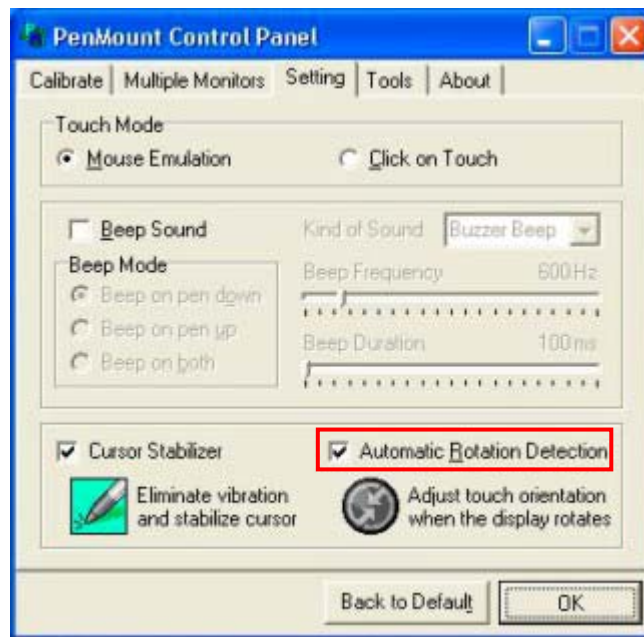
PenMount Control Panel

Calibrate | Multiple Monitors | Setting | Tools | About

Touch Mode
Mouse Emulation
Click on Touch

Beep Sound
Kind of Sound
Buzzer Beep
Beep Mode
Beep on pen down
Beep on pen up
Beep on both
Beep Frequency
600 Hz
Beep Duration
100 ms

Cursor Stabilizer
Eliminate vibration and stabilize cursor
Automatic Rotation Detection
Adjust touch orientation when the display rotates

Back to Default
OK